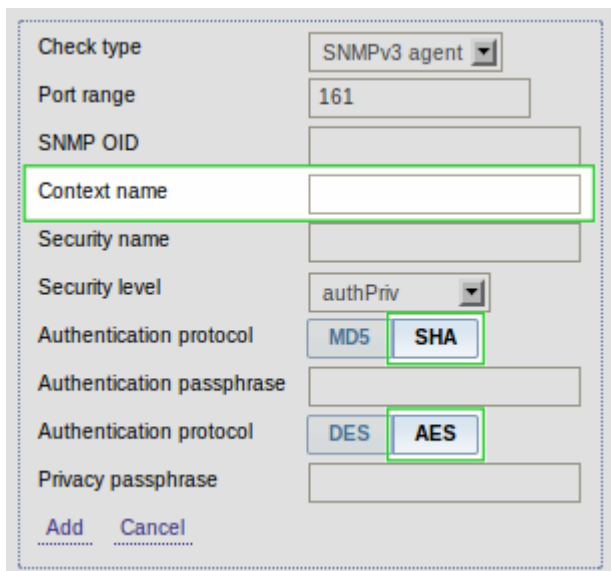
Check type SNMPv3 agent

Port range 161

SNMP OID

Context name

Security name

Security level authPriv

Authentication protocol MD5 SHA

Authentication passphrase

Authentication protocol DES AES

Privacy passphrase

Add Cancel